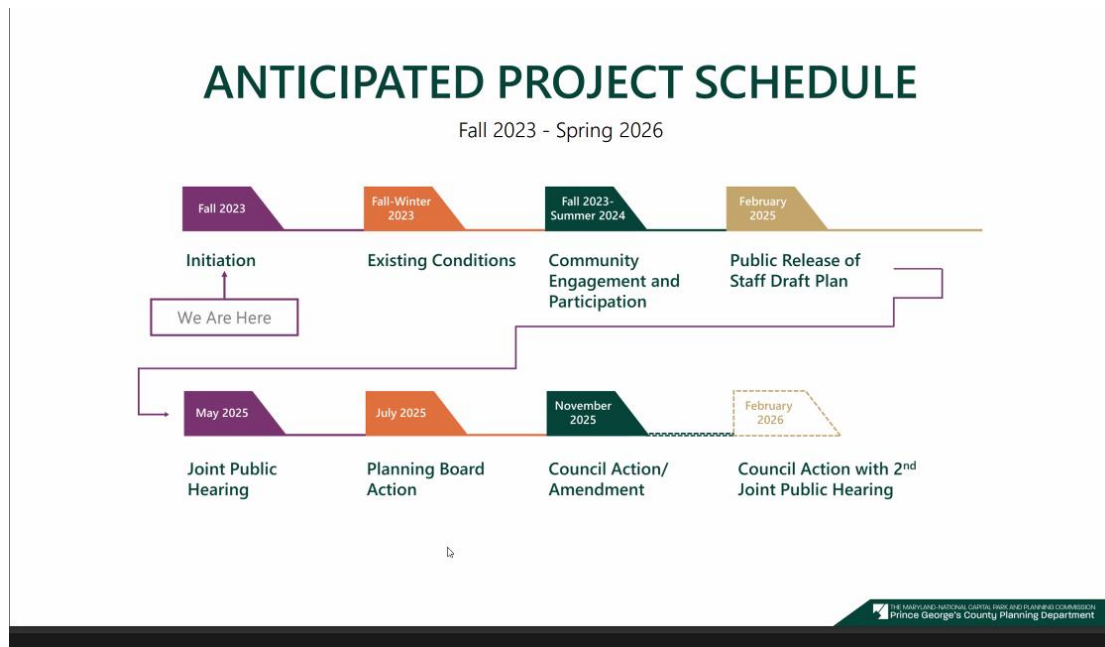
ANTICIPATED PROJECT SCHEDULE

Fall 2023 - Spring 2026

Fall 2023

Initiation

We Are Here

Fall-Winter 2023

Existing Conditions

Fall 2023-Summer 2024

Community Engagement and Participation

February 2025

Public Release of Staff Draft Plan

May 2025

Joint Public Hearing

July 2025

Planning Board Action

November 2025

Council Action/ Amendment

February 2026

Council Action with 2$^{nd}$ Joint Public Hearing

THE MARYLAND-NATIONAL CAPITAL PARK AND PLANNING COMMISSION
Prince George's County Planning Department